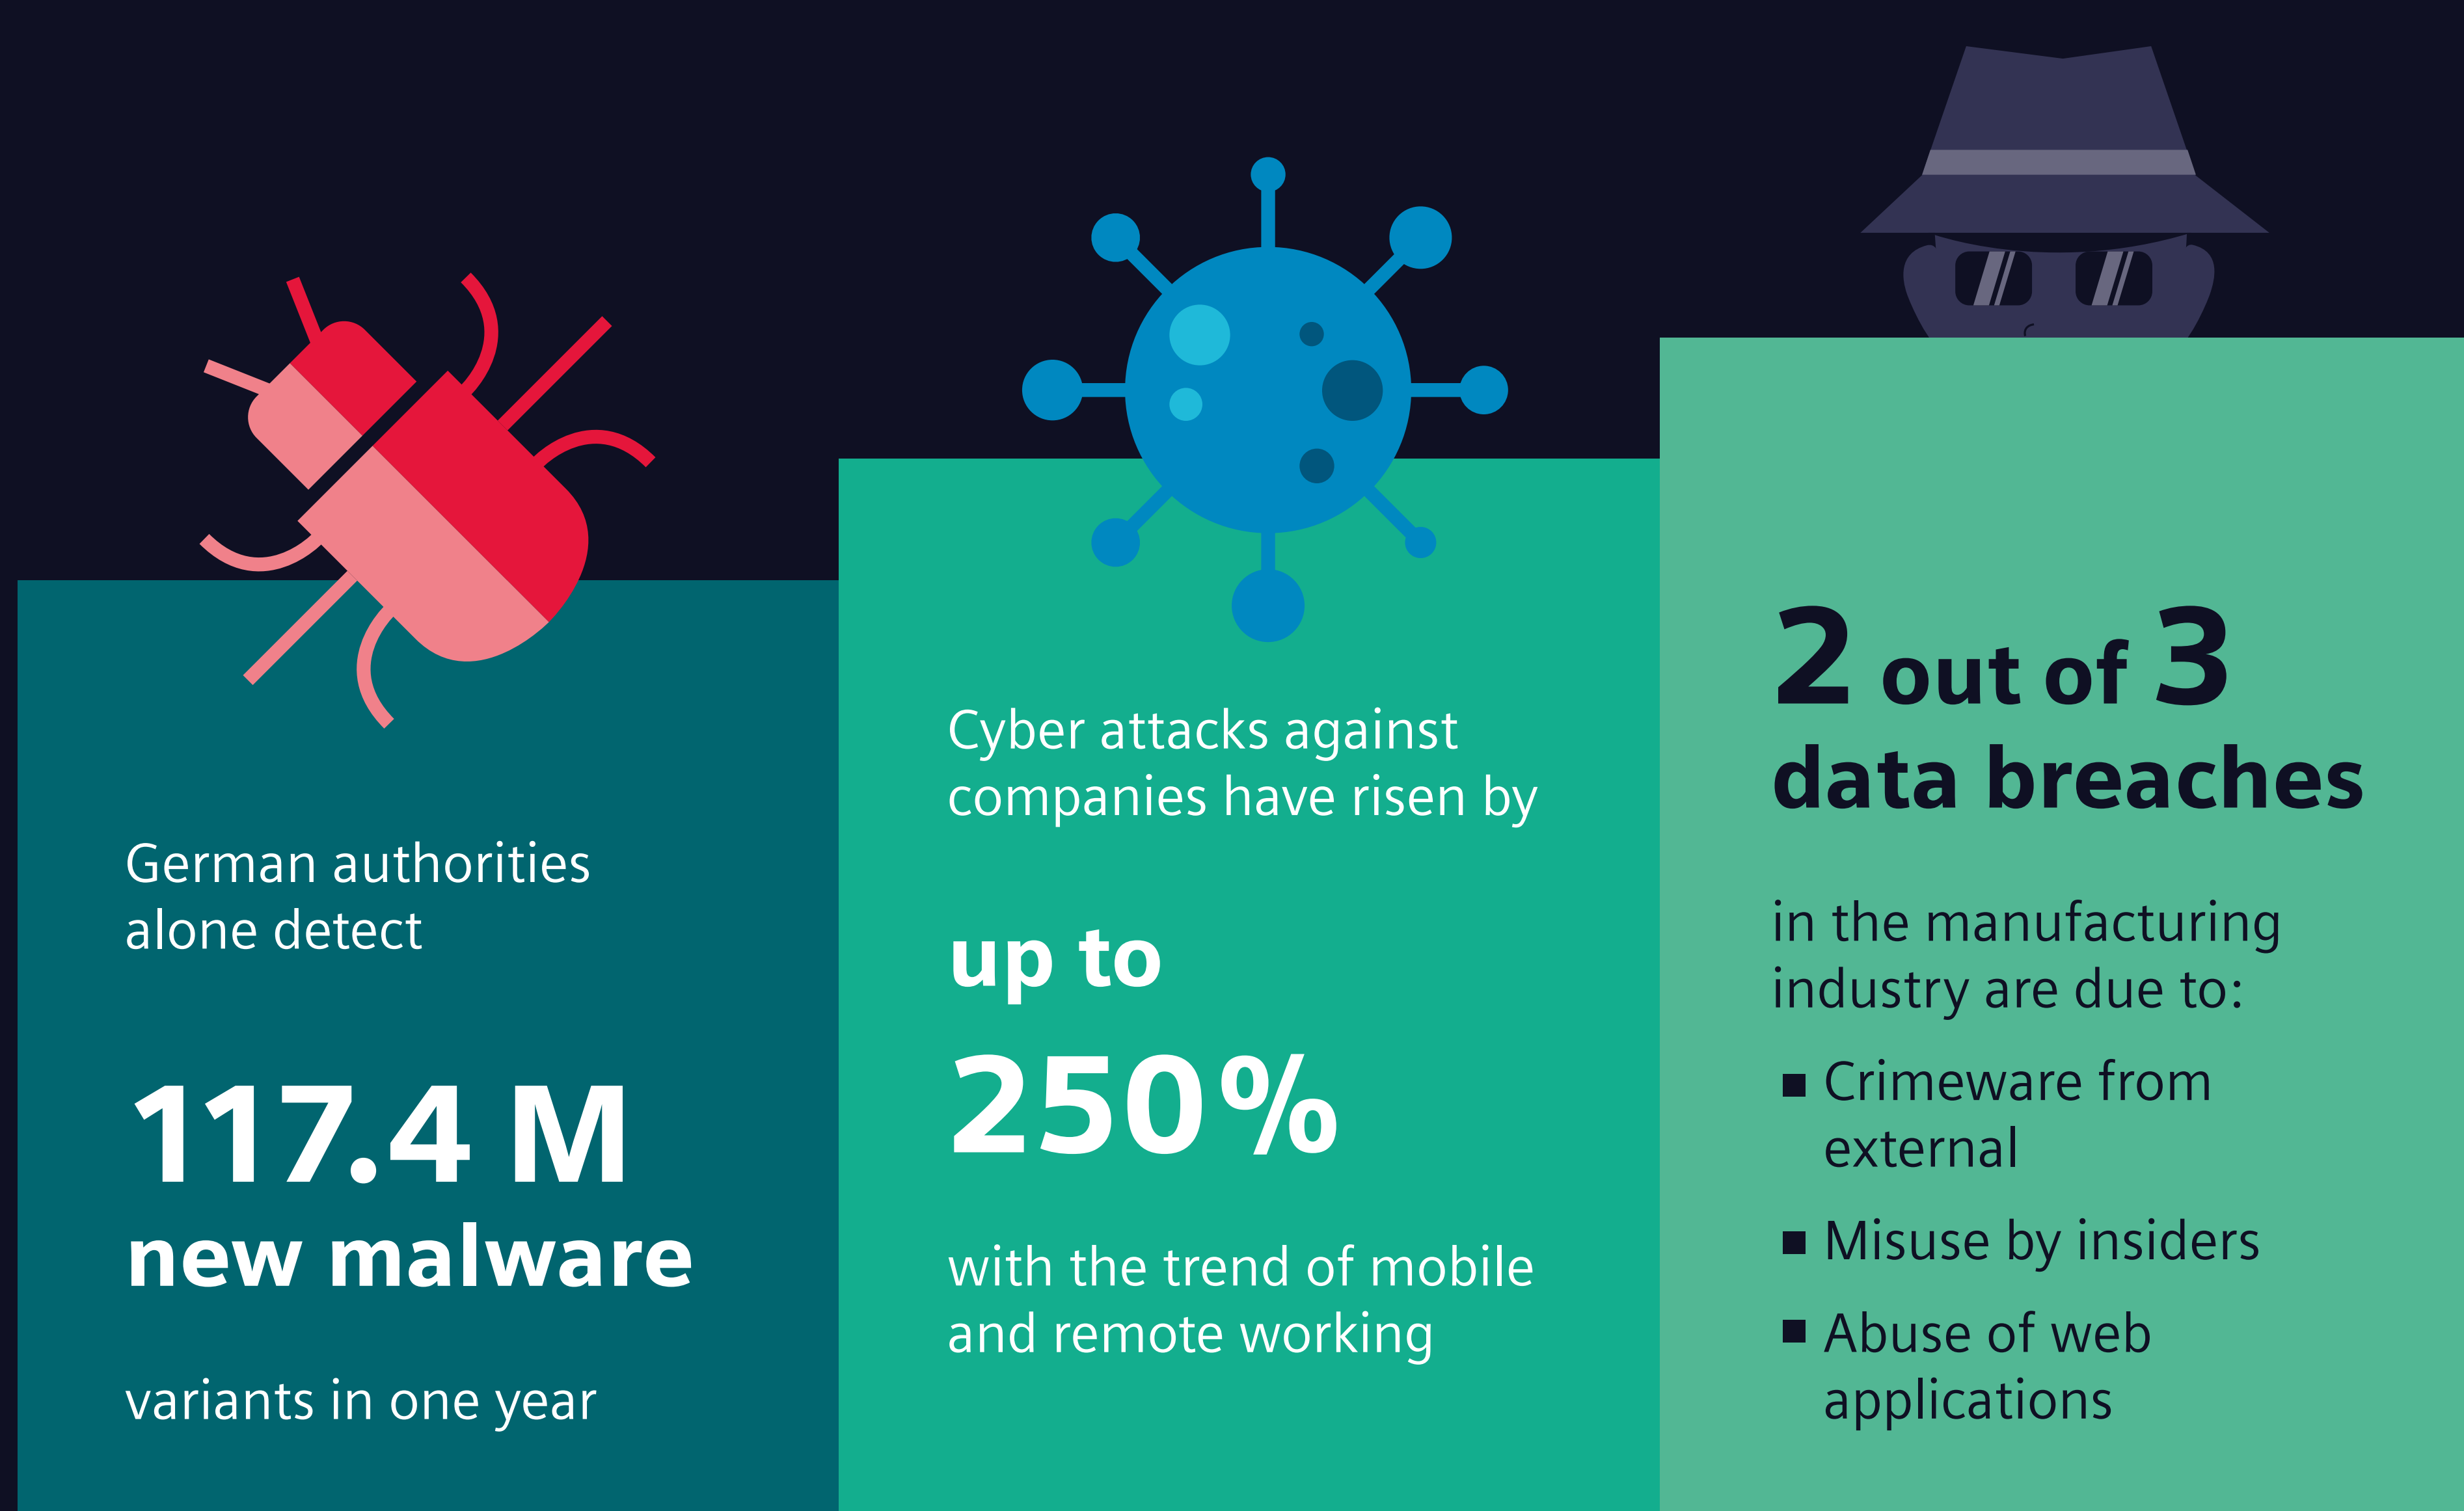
German authorities alone detect

117.4 M
new malware

variants in one year

Cyber attacks against companies have risen by

up to
250%

with the trend of mobile and remote working

2 out of 3
data breaches

in the manufacturing industry are due to:

- Crimeware from external
- Misuse by insiders
- Abuse of web applications